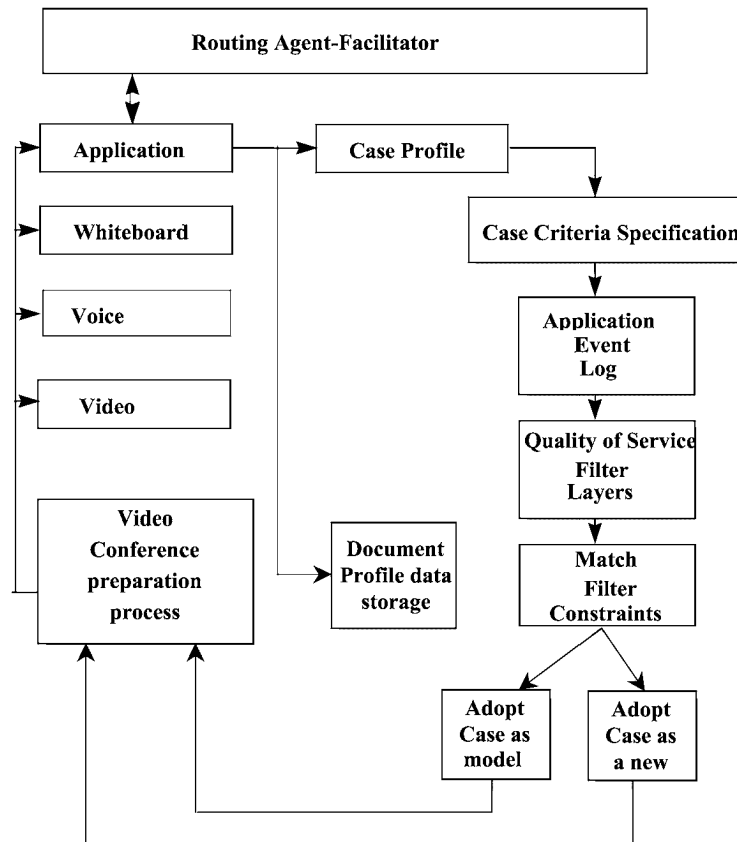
Routing Agent-Facilitator

Application

Case Profile

Whiteboard

Case Criteria Specification

Voice

Application Event Log

Video

Quality of Service Filter Layers

Video Conference preparation process

Document Profile data storage

Match Filter Constraints

Adopt Case as model

Adopt Case as a new